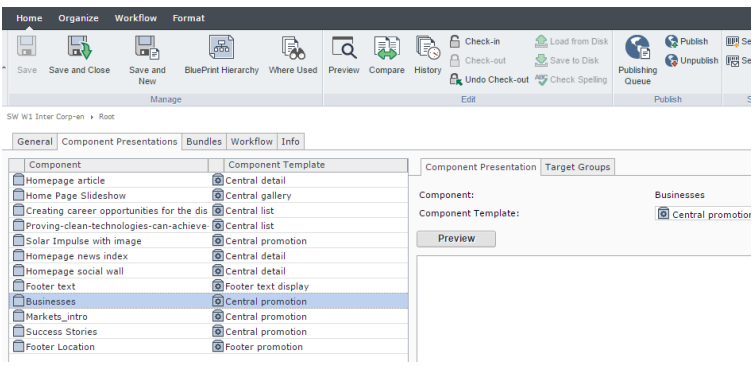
Home Organize Workflow Format

Save Save and Close Save and New BluePrint Hierarchy Where Used
Manage

Preview Compare History Check-in Check-out Undo Check-out Load from Disk Save to Disk Check Spelling
Edit

Publishing Queue Publish Unpublish
Publish

SW W1 Inter Corp-en › Root

General Component Presentations Bundles Workflow Info

| Component | Component Template |
|---|---|
| Homepage article | Central detail |
| Home Page Slideshow | Central gallery |
| Creating career opportunities for the dis | Central list |
| Proving-clean-technologies-can-achieve- | Central list |
| Solar Impulse with image | Central promotion |
| Homepage news index | Central detail |
| Homepage social wall | Central detail |
| Footer text | Footer text display |
| Businesses | Central promotion |
| Markets_intro | Central promotion |
| Success Stories | Central promotion |
| Footer Location | Footer promotion |

Component Presentation Target Groups

Component: Businesses
Component Template: Central promotion

Preview